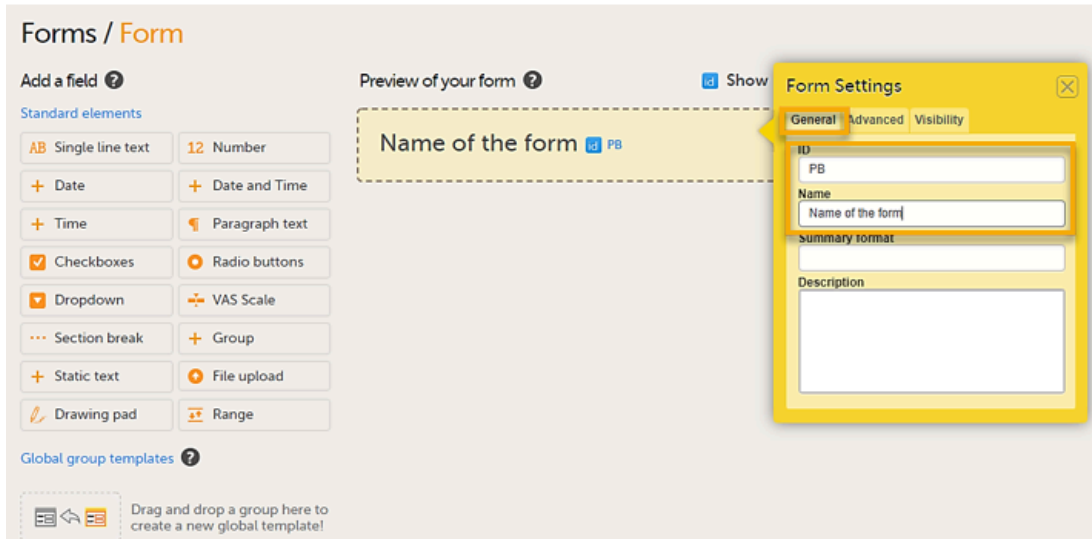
Forms / Form

Add a field ?

Standard elements

AB Single line text
12 Number
Date
Date and Time
Time
Paragraph text
Checkboxes
Radio buttons
Dropdown
VAS Scale
Section break
Group
Static text
File upload
Drawing pad
Range

Global group templates ?

Drag and drop a group here to create a new global template!

Preview of your form ?

id Show

Name of the form id PB

Form Settings

General Advanced Visibility

ID
PB

Name
Name of the form

Summary format

Description